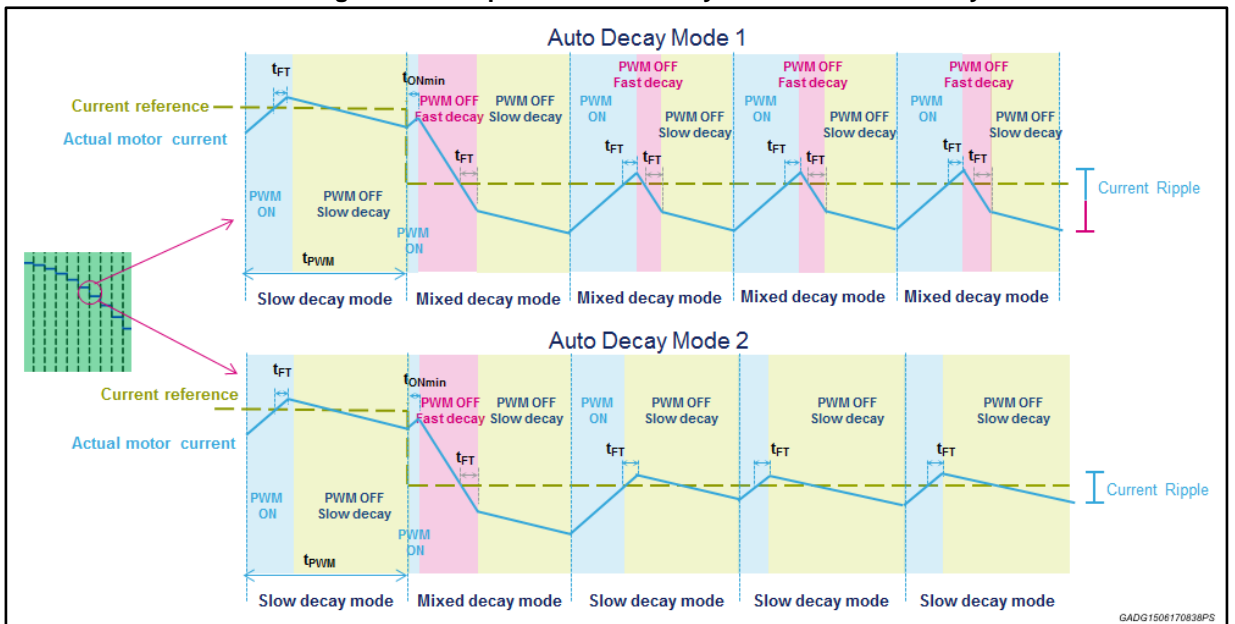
Auto Decay Mode 1

$t_{FT}$

$t_{ONmin}$

Current reference

Actual motor current

PWM ON

PWM OFF Slow decay

$t_{PWM}$

PWM ON

PWM OFF Fast decay

PWM OFF Slow decay

$t_{FT}$

PWM ON

PWM OFF Fast decay

PWM OFF Slow decay

$t_{FT}$ $t_{FT}$

PWM ON

PWM OFF Fast decay

PWM OFF Slow decay

$t_{FT}$ $t_{FT}$

PWM ON

PWM OFF Fast decay

PWM OFF Slow decay

$t_{FT}$ $t_{FT}$

Current Ripple

Slow decay mode | Mixed decay mode | Mixed decay mode | Mixed decay mode | Mixed decay mode

Auto Decay Mode 2

$t_{FT}$

$t_{ONmin}$

Current reference

Actual motor current

PWM ON

PWM OFF Slow decay

$t_{PWM}$

PWM ON

PWM OFF Fast decay

PWM OFF Slow decay

$t_{FT}$

PWM ON

PWM OFF Slow decay

$t_{FT}$

PWM OFF Slow decay

$t_{FT}$

PWM OFF Slow decay

$t_{FT}$

Current Ripple

Slow decay mode | Mixed decay mode | Slow decay mode | Slow decay mode | Slow decay mode

GADG1506170838PS